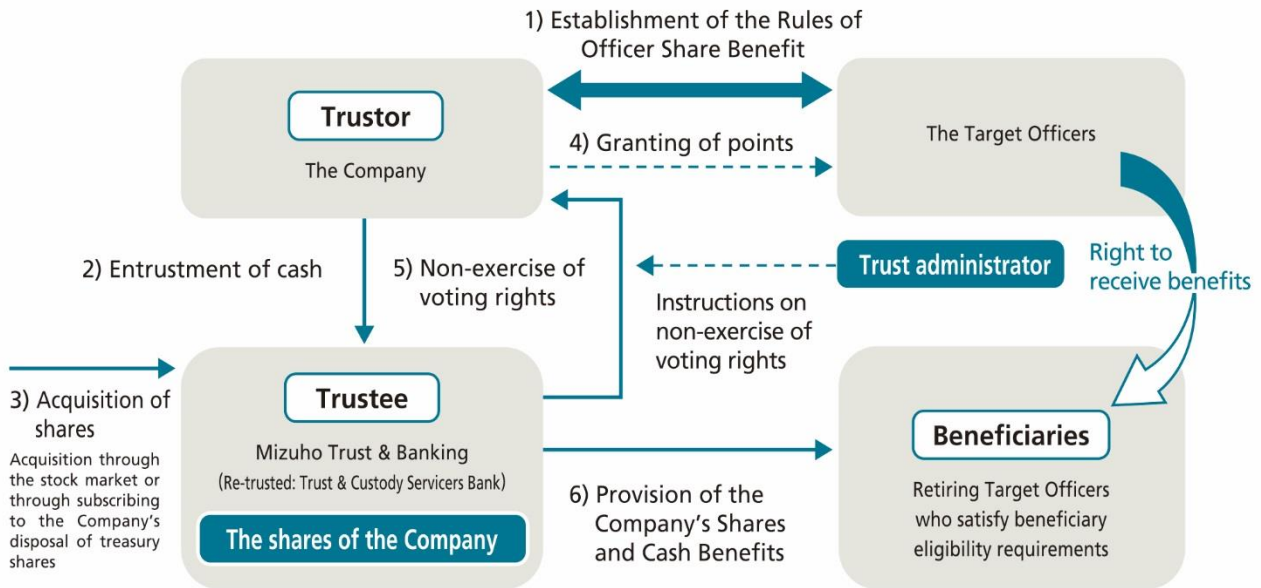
1) Establishment of the Rules of Officer Share Benefit

Trustor

The Company

4) Granting of points

The Target Officers

2) Entrustment of cash

5) Non-exercise of voting rights

Trust administrator

Right to receive benefits

Instructions on non-exercise of voting rights

3) Acquisition of shares

Acquisition through the stock market or through subscribing to the Company's disposal of treasury shares

Trustee

Mizuho Trust & Banking

(Re-trusted: Trust & Custody Servicers Bank)

The shares of the Company

6) Provision of the Company's Shares and Cash Benefits

Beneficiaries

Retiring Target Officers who satisfy beneficiary eligibility requirements